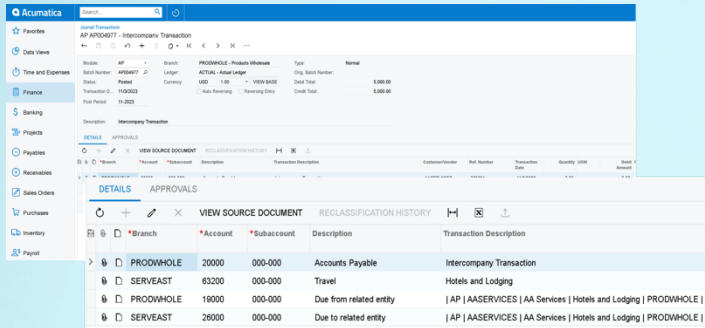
Acumatica

Search

Favorites
Data Views
Time and Expenses
Finance
Banking
Projects
Payables
Receivables
Sales Orders
Purchases
Inventory
Payroll

Journal Transaction
AP AP004977 - Intercompany Transaction

Module: AP
Batch Number: AP004977
Status: Posted
Transaction D... 11/3/2023
Post Period: 11-2023
Description: Intercompany Transaction

Branch: PRODWHOLE - Products Wholesale
Ledger: ACTUAL - Actual Ledger
Currency: USD 1.00 VIEW BASE
Auto Reversing
Reversing Entry

Type: Normal
Orig. Batch Number:
Debit Total: 5,000.00
Credit Total: 5,000.00

DETAILS APPROVALS

VIEW SOURCE DOCUMENT RECLASSIFICATION HISTORY

| | | | *Branch | *Account | *Subaccount | Description | Transaction Description | Customer/Vendor | Ref. Number | Transaction Date | Quantity | UOM | Debit Amount |
|---|---|---|---|---|---|---|---|---|---|---|---|---|---|

DETAILS APPROVALS

VIEW SOURCE DOCUMENT RECLASSIFICATION HISTORY

| | | | *Branch | *Account | *Subaccount | Description | Transaction Description |
|---|---|---|---|---|---|---|---|
| > | | | PRODWHOLE | 20000 | 000-000 | Accounts Payable | Intercompany Transaction |
| | | | SERVEAST | 63200 | 000-000 | Travel | Hotels and Lodging |
| | | | PRODWHOLE | 19000 | 000-000 | Due from related entity | \| AP \| AASERVICES \| AA Services \| Hotels and Lodging \| PRODWHOLE \| |
| | | | SERVEAST | 26000 | 000-000 | Due to related entity | \| AP \| AASERVICES \| AA Services \| Hotels and Lodging \| PRODWHOLE \| |